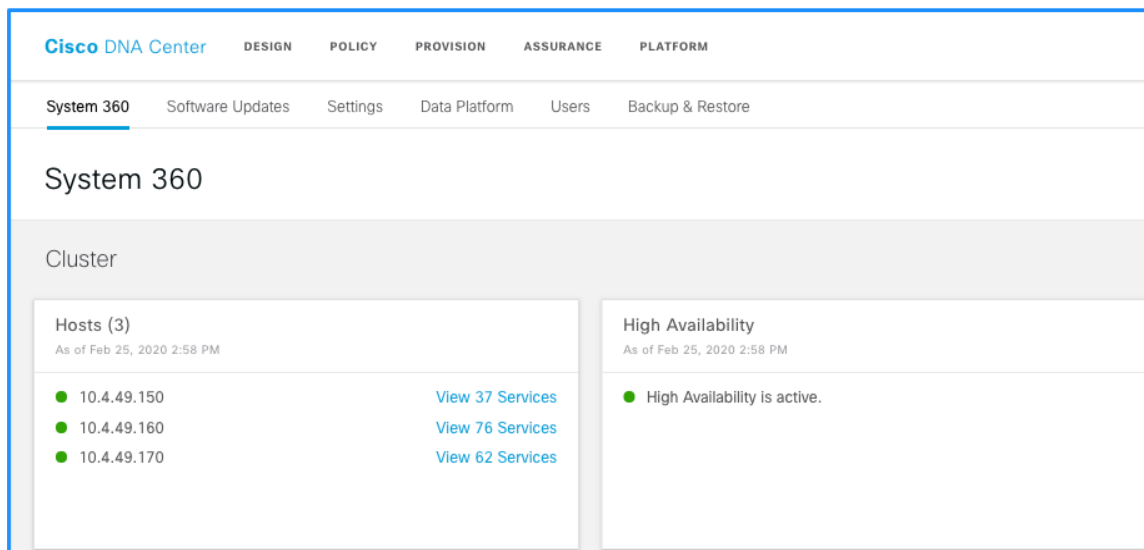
Cisco DNA Center DESIGN POLICY PROVISION ASSURANCE PLATFORM

System 360 Software Updates Settings Data Platform Users Backup & Restore

System 360

Cluster

Hosts (3)
As of Feb 25, 2020 2:58 PM

10.4.49.150 View 37 Services
10.4.49.160 View 76 Services
10.4.49.170 View 62 Services

High Availability
As of Feb 25, 2020 2:58 PM

High Availability is active.